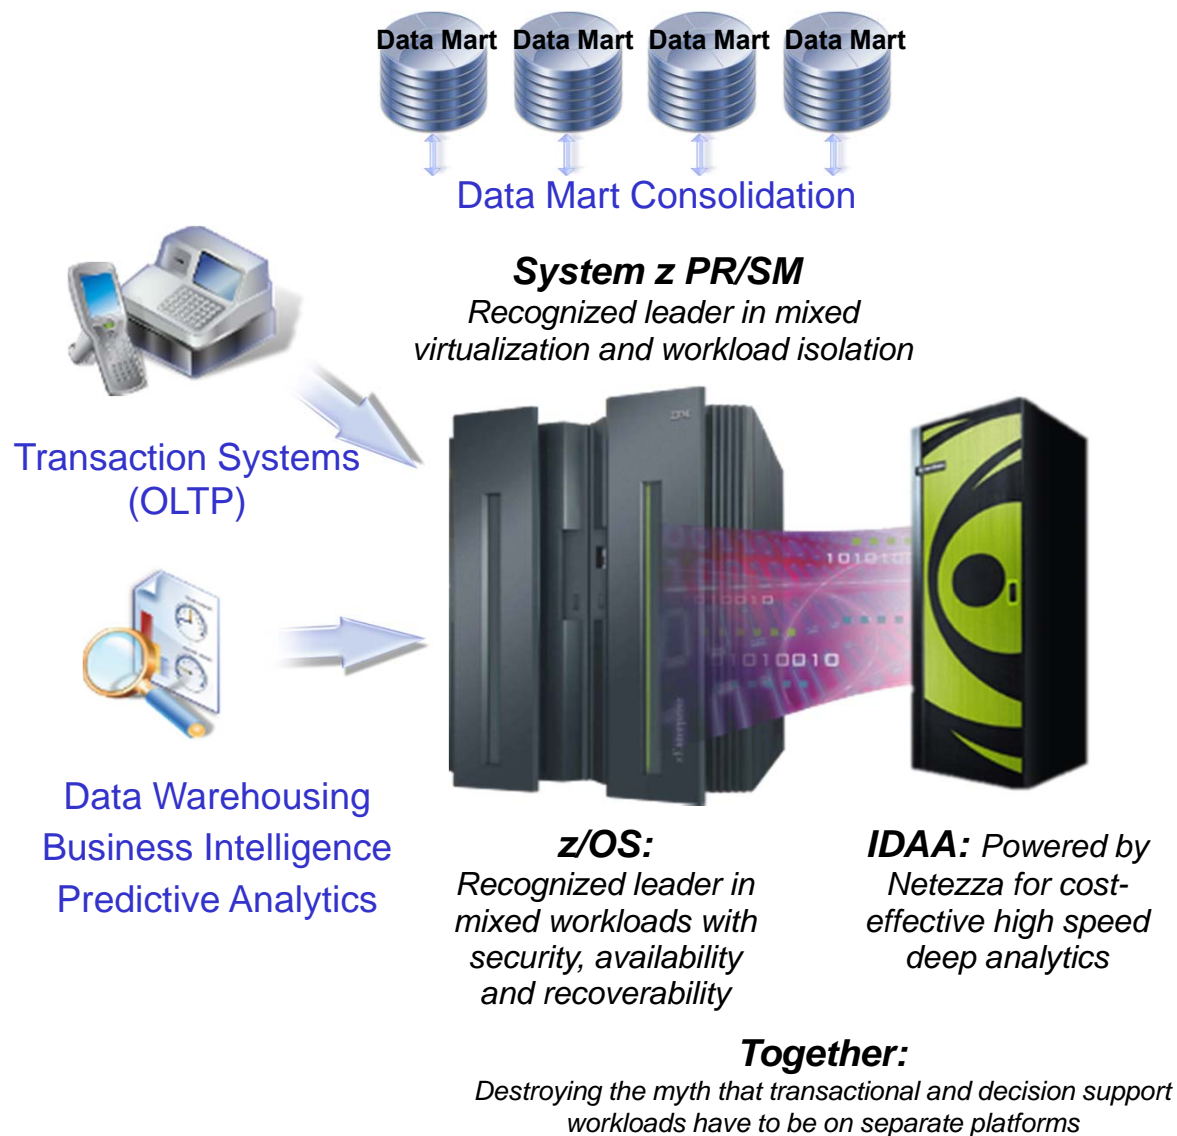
Data Mart Data Mart Data Mart Data Mart

Data Mart Consolidation

System z PR/SM
Recognized leader in mixed virtualization and workload isolation

Transaction Systems (OLTP)

Data Warehousing
Business Intelligence
Predictive Analytics

z/OS:
Recognized leader in mixed workloads with security, availability and recoverability

IDAA: Powered by Netezza for cost-effective high speed deep analytics

Together:
Destroying the myth that transactional and decision support workloads have to be on separate platforms